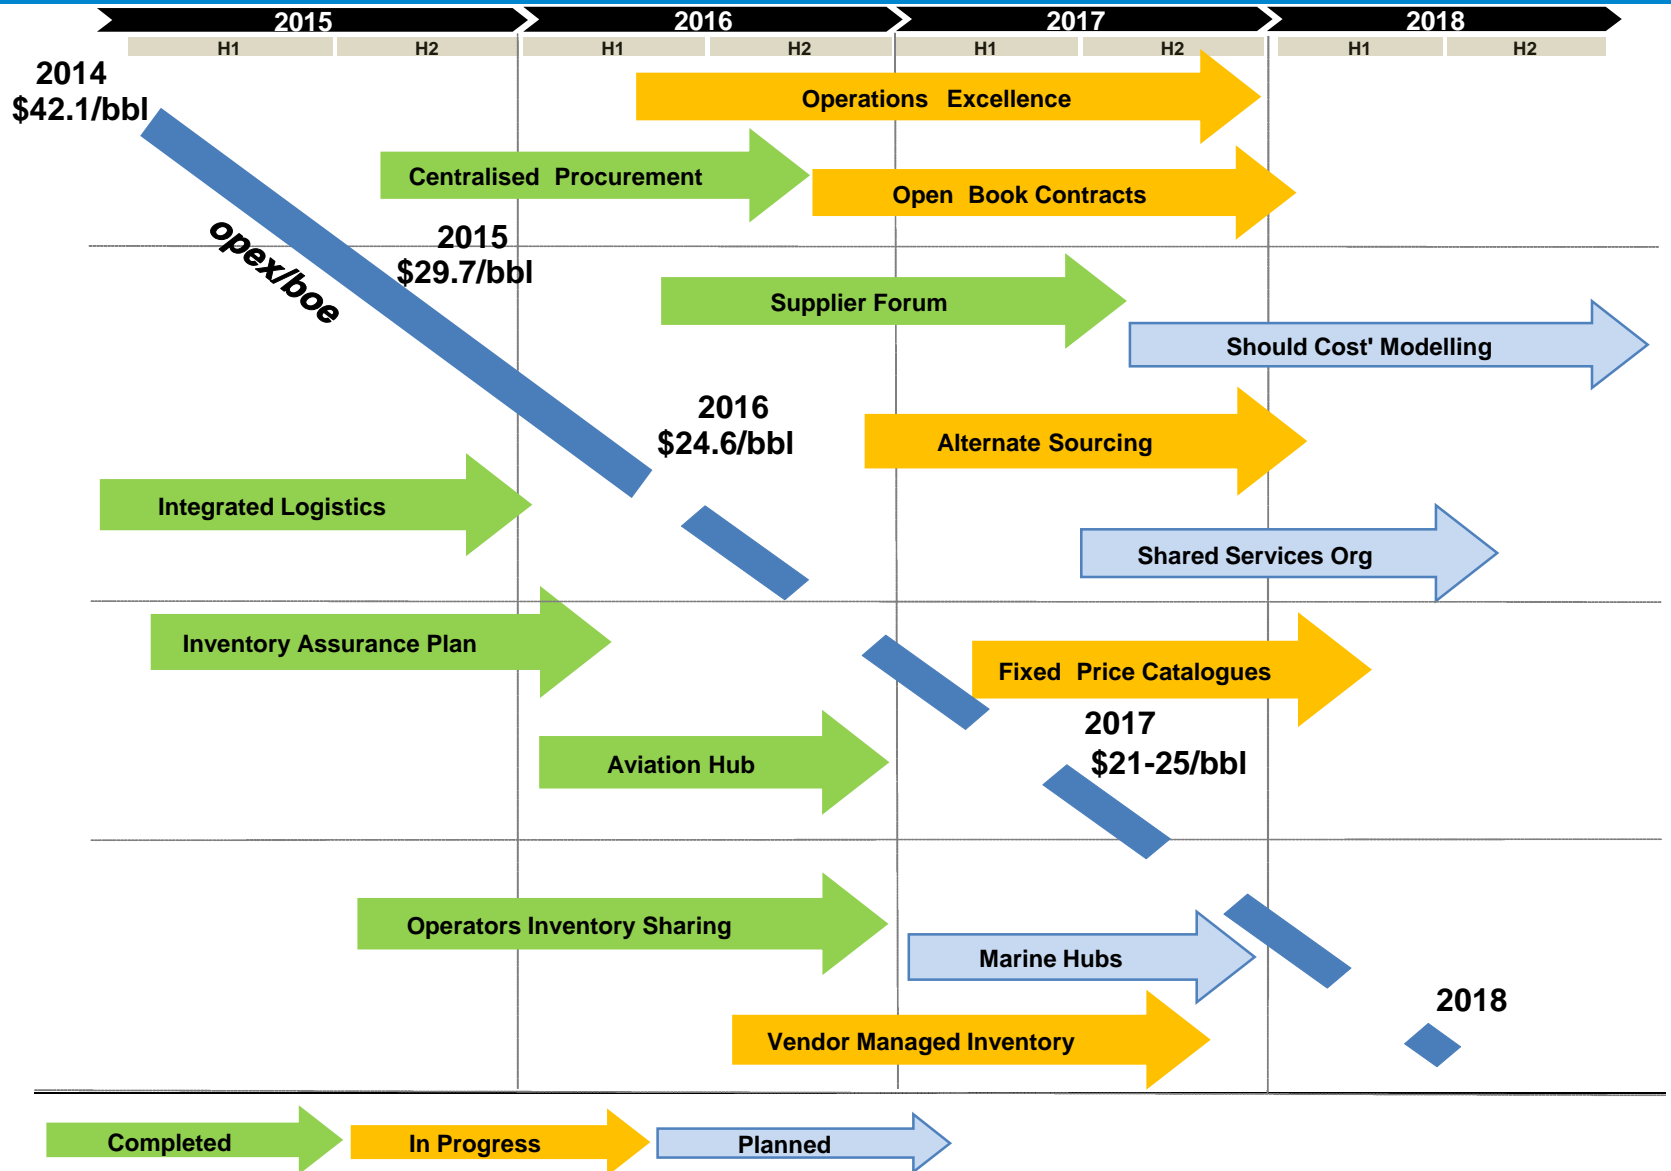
2015 2016 2017 2018

H1 H2 H1 H2 H1 H2 H1 H2

2014
$42.1/bbl

Operations Excellence

Centralised Procurement

Open Book Contracts

opex/boe

2015
$29.7/bbl

Supplier Forum

Should Cost' Modelling

2016
$24.6/bbl

Alternate Sourcing

Integrated Logistics

Shared Services Org

Inventory Assurance Plan

Fixed Price Catalogues

2017
$21-25/bbl

Aviation Hub

Operators Inventory Sharing

Marine Hubs

2018

Vendor Managed Inventory

Completed

In Progress

Planned